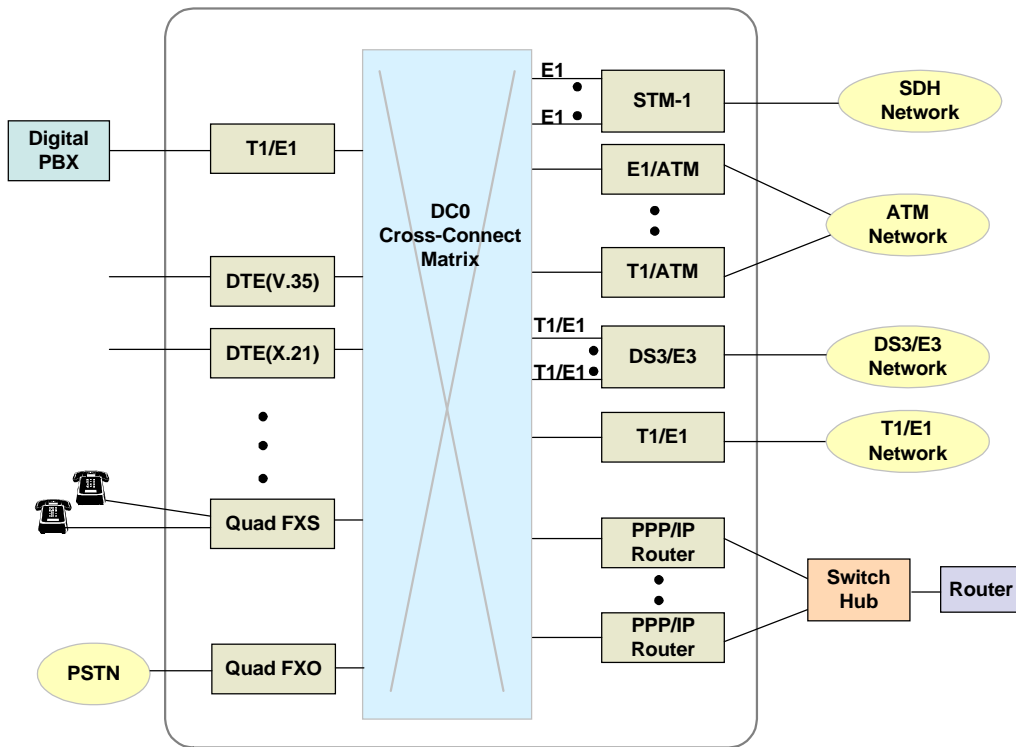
Digital PBX

T1/E1

DTE(V.35)

DTE(X.21)

Quad FXS

PSTN

Quad FXO

DC0 Cross-Connect Matrix

E1

E1

STM-1

SDH Network

E1/ATM

T1/ATM

ATM Network

T1/E1

T1/E1

DS3/E3

DS3/E3 Network

T1/E1

T1/E1 Network

PPP/IP Router

PPP/IP Router

Switch Hub

Router